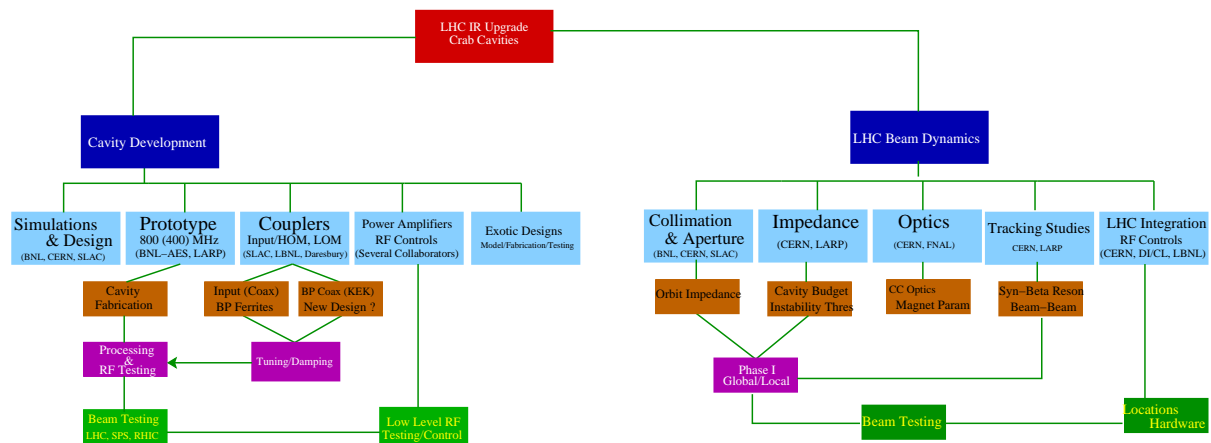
LHC IR Upgrade
Crab Cavities

Cavity Development

LHC Beam Dynamics

Simulations & Design
(BNL, CERN, SLAC)

Prototype
800 (400) MHz
(BNL–AES, LARP)

Couplers
Input/HOM, LOM
(SLAC, LBNL, Daresbury)

Power Amplifiers
RF Controls
(Several Collaborators)

Exotic Designs
Model/Fabrication/Testing

Collimation & Aperture
(BNL, CERN, SLAC)

Impedance
(CERN, LARP)

Optics
(CERN, FNAL)

Tracking Studies
CERN, LARP

LHC Integration
RF Controls
(CERN, DI/CL, LBNL)

Cavity
Fabrication

Input (Coax)
BP Ferrites

BP Coax (KEK)
New Design ?

Orbit Impedance

Cavity Budget
Instability Thres

CC Optics
Magnet Param

Syn–Beta Reson
Beam–Beam

Processing
&
RF Testing

Tuning/Damping

Phase I
Global/Local

Beam Testing
LHC, SPS, RHIC

Low Level RF
Testing/Control

Beam Testing

Locations
Hardware